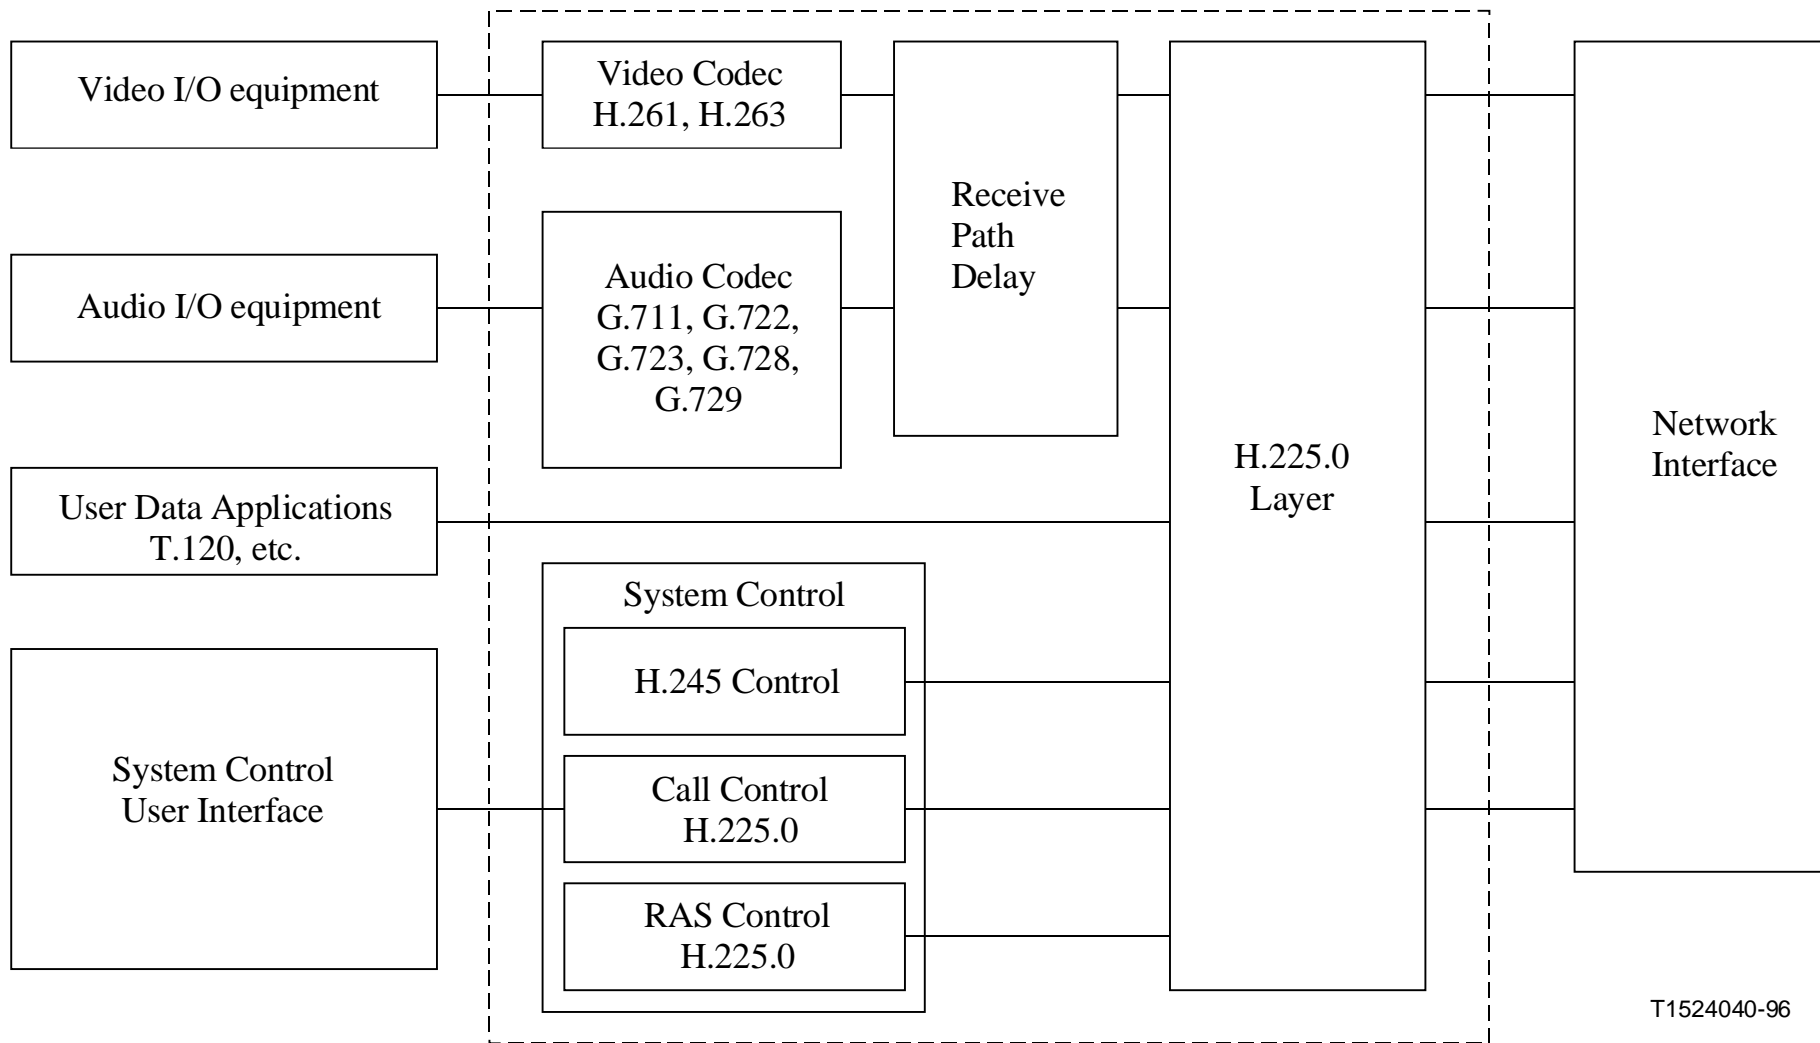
Video I/O equipment

Video Codec
H.261, H.263

Receive
Path
Delay

Audio I/O equipment

Audio Codec
G.711, G.722,
G.723, G.728,
G.729

H.225.0
Layer

Network
Interface

User Data Applications
T.120, etc.

System Control

H.245 Control

System Control
User Interface

Call Control
H.225.0

RAS Control
H.225.0

T1524040-96